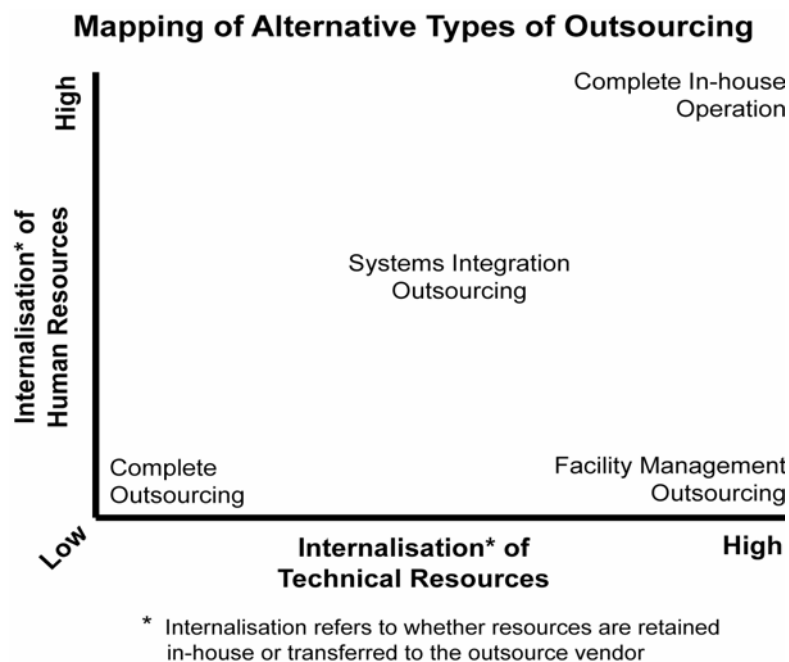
Mapping of Alternative Types of Outsourcing

High

Internalisation* of Human Resources

Complete In-house Operation

Systems Integration Outsourcing

Complete Outsourcing

Facility Management Outsourcing

Low

Internalisation* of Technical Resources

High

* Internalisation refers to whether resources are retained in-house or transferred to the outsource vendor